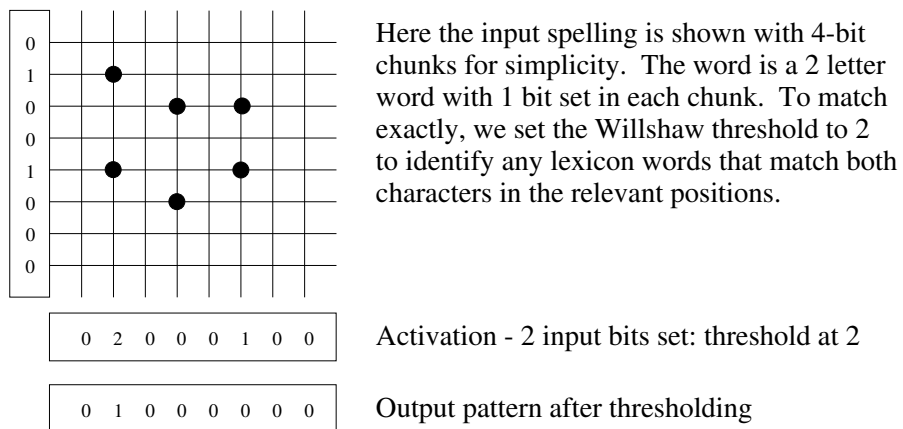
0
1
0
0
1
0
0
0

Here the input spelling is shown with 4-bit chunks for simplicity. The word is a 2 letter word with 1 bit set in each chunk. To match exactly, we set the Willshaw threshold to 2 to identify any lexicon words that match both characters in the relevant positions.

0 2 0 0 0 1 0 0

Activation - 2 input bits set: threshold at 2

0 1 0 0 0 0 0 0

Output pattern after thresholding